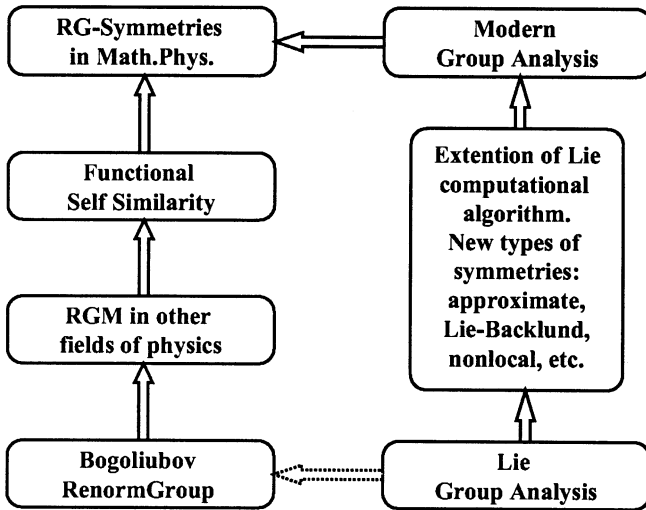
RG-Symmetries in Math.Phys.

Modern Group Analysis

Functional Self Similarity

RGM in other fields of physics

Bogoliubov RenormGroup

Extention of Lie computational algorithm. New types of symmetries: approximate, Lie-Backlund, nonlocal, etc.

Lie Group Analysis